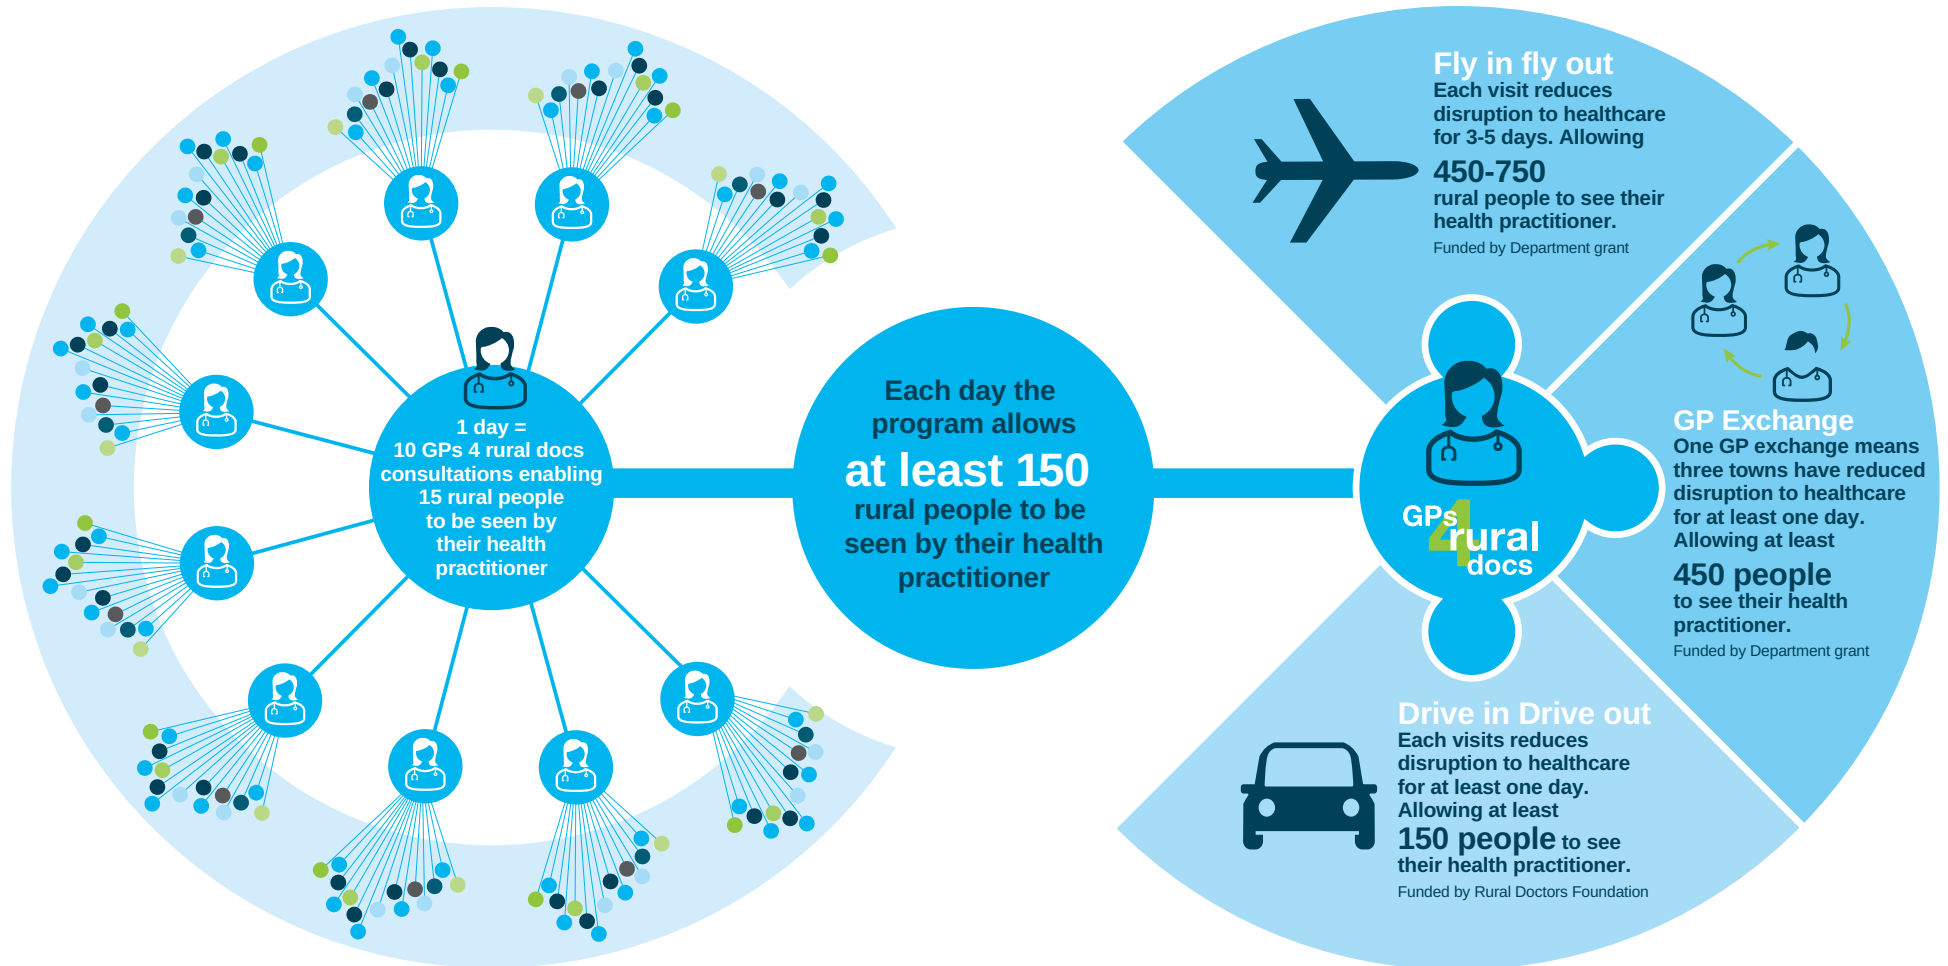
1 day = 10 GPs 4 rural docs consultations enabling 15 rural people to be seen by their health practitioner

Each day the program allows
at least 150
rural people to be seen by their health practitioner

GPs 4 rural docs

Fly in fly out
Each visit reduces disruption to healthcare for 3-5 days. Allowing
450-750
rural people to see their health practitioner.
Funded by Department grant

GP Exchange
One GP exchange means three towns have reduced disruption to healthcare for at least one day. Allowing at least
450 people
to see their health practitioner.
Funded by Department grant

Drive in Drive out
Each visits reduces disruption to healthcare for at least one day. Allowing at least
150 people to see their health practitioner.
Funded by Rural Doctors Foundation